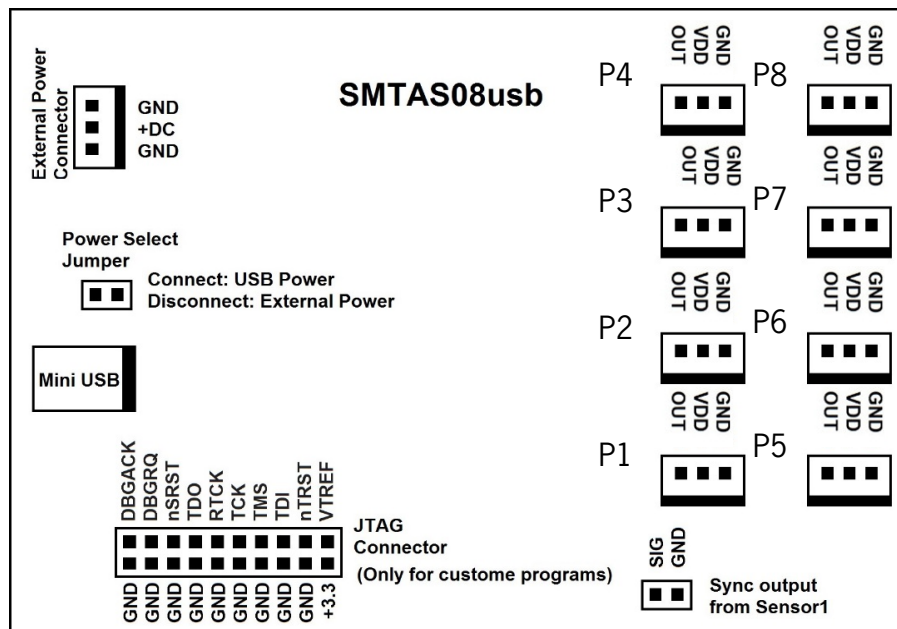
External Power Connector
GND
+DC
GND

SMTAS08usb

P4
OUT VDD GND
P8
OUT VDD GND
P3
OUT VDD GND
P7
OUT VDD GND
P2
OUT VDD GND
P6
OUT VDD GND
P1
OUT VDD GND
P5
OUT VDD GND

Power Select Jumper
Connect: USB Power
Disconnect: External Power

Mini USB

DBGACK DBGRQ nSRST TDO RTCK TCK TMS TDI nTRST VTREF
JTAG Connector
(Only for custome programs)
GND GND GND GND GND GND GND GND GND +3.3

SIG GND
Sync output from Sensor1